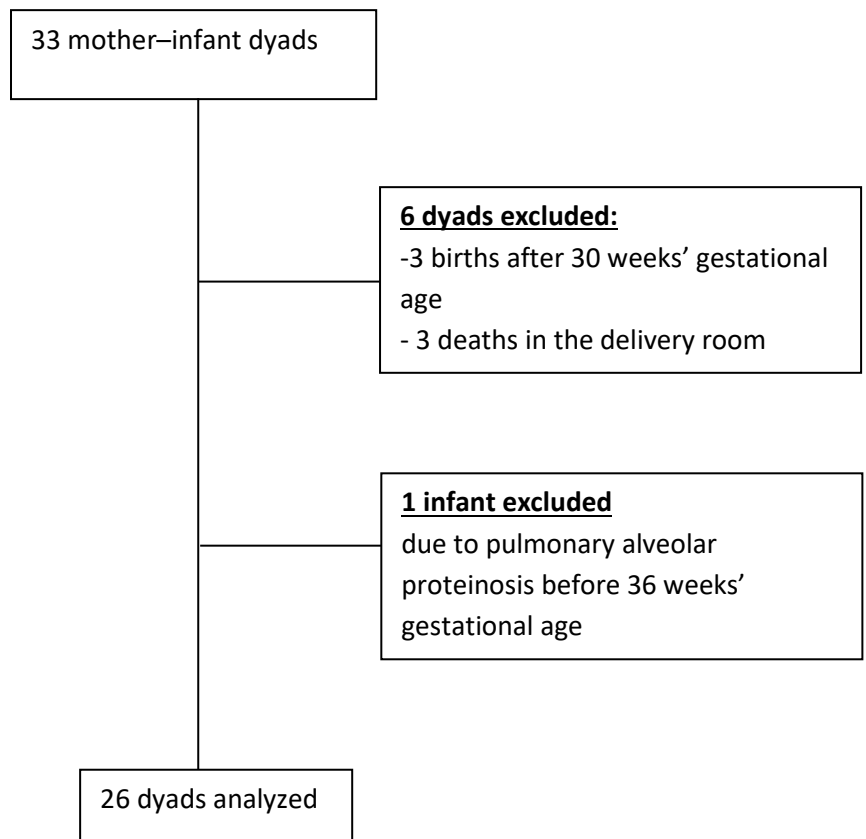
33 mother–infant dyads

6 dyads excluded:
-3 births after 30 weeks' gestational age
- 3 deaths in the delivery room

1 infant excluded
due to pulmonary alveolar proteinosis before 36 weeks' gestational age

26 dyads analyzed